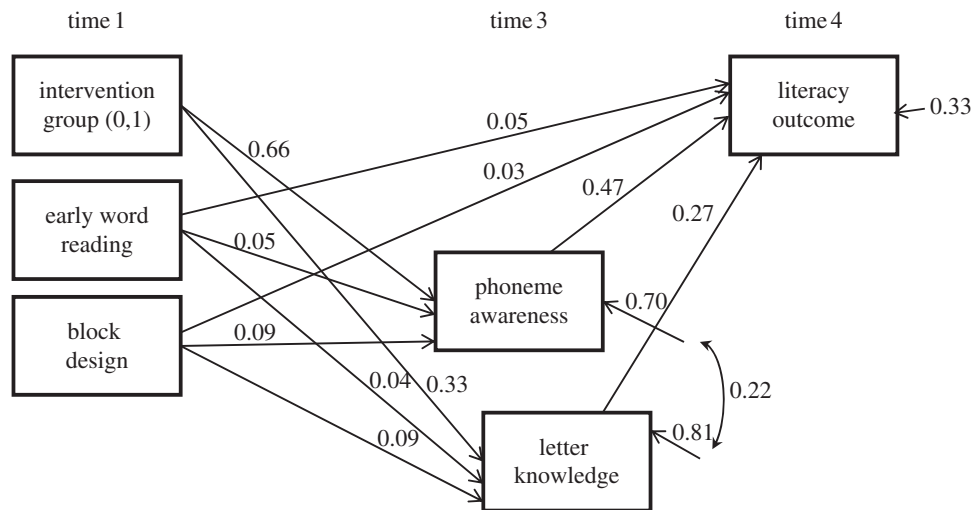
time 1

time 3

time 4

intervention group (0,1)

early word reading

block design

phoneme awareness

letter knowledge

literacy outcome

0.33

0.66

0.05

0.03

0.47

0.27

0.05

0.70

0.09

0.22

0.04

0.33

0.09

0.81